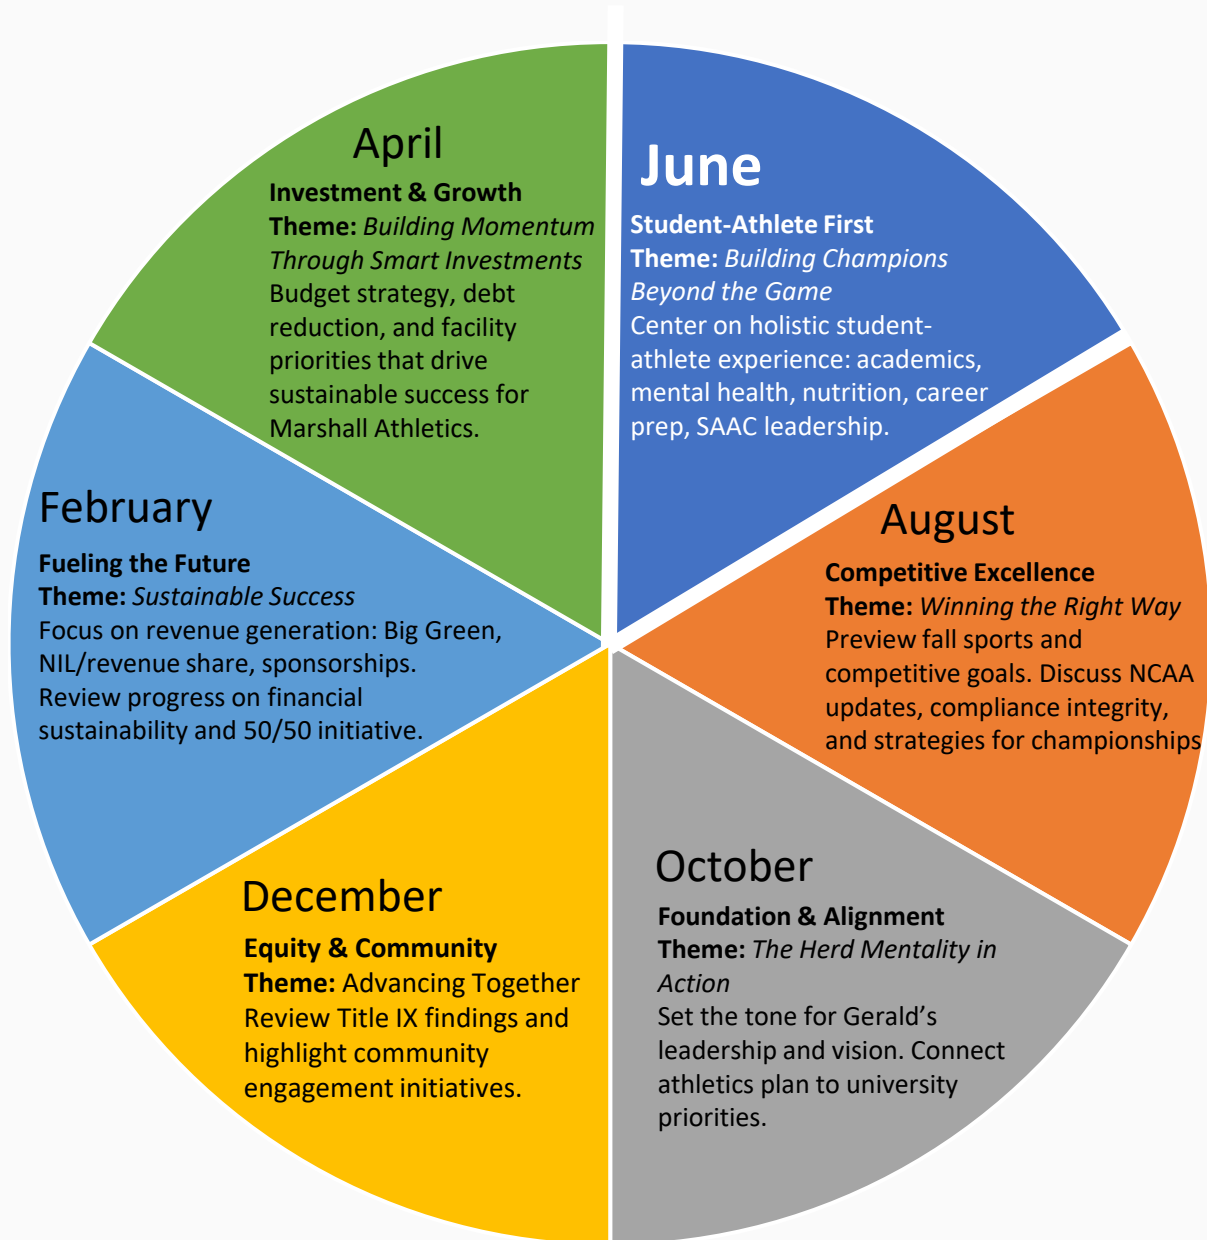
June

Student-Athlete First
Theme: Building Champions Beyond the Game
Center on holistic student-athlete experience: academics, mental health, nutrition, career prep, SAAC leadership.

August

Competitive Excellence
Theme: Winning the Right Way
Preview fall sports and competitive goals. Discuss NCAA updates, compliance integrity, and strategies for championships

October

Foundation & Alignment
Theme: The Herd Mentality in Action
Set the tone for Gerald's leadership and vision. Connect athletics plan to university priorities.

December

Equity & Community
Theme: Advancing Together
Review Title IX findings and highlight community engagement initiatives.

February

Fueling the Future
Theme: Sustainable Success
Focus on revenue generation: Big Green, NIL/revenue share, sponsorships. Review progress on financial sustainability and 50/50 initiative.

April

Investment & Growth
Theme: Building Momentum Through Smart Investments
Budget strategy, debt reduction, and facility priorities that drive sustainable success for Marshall Athletics.